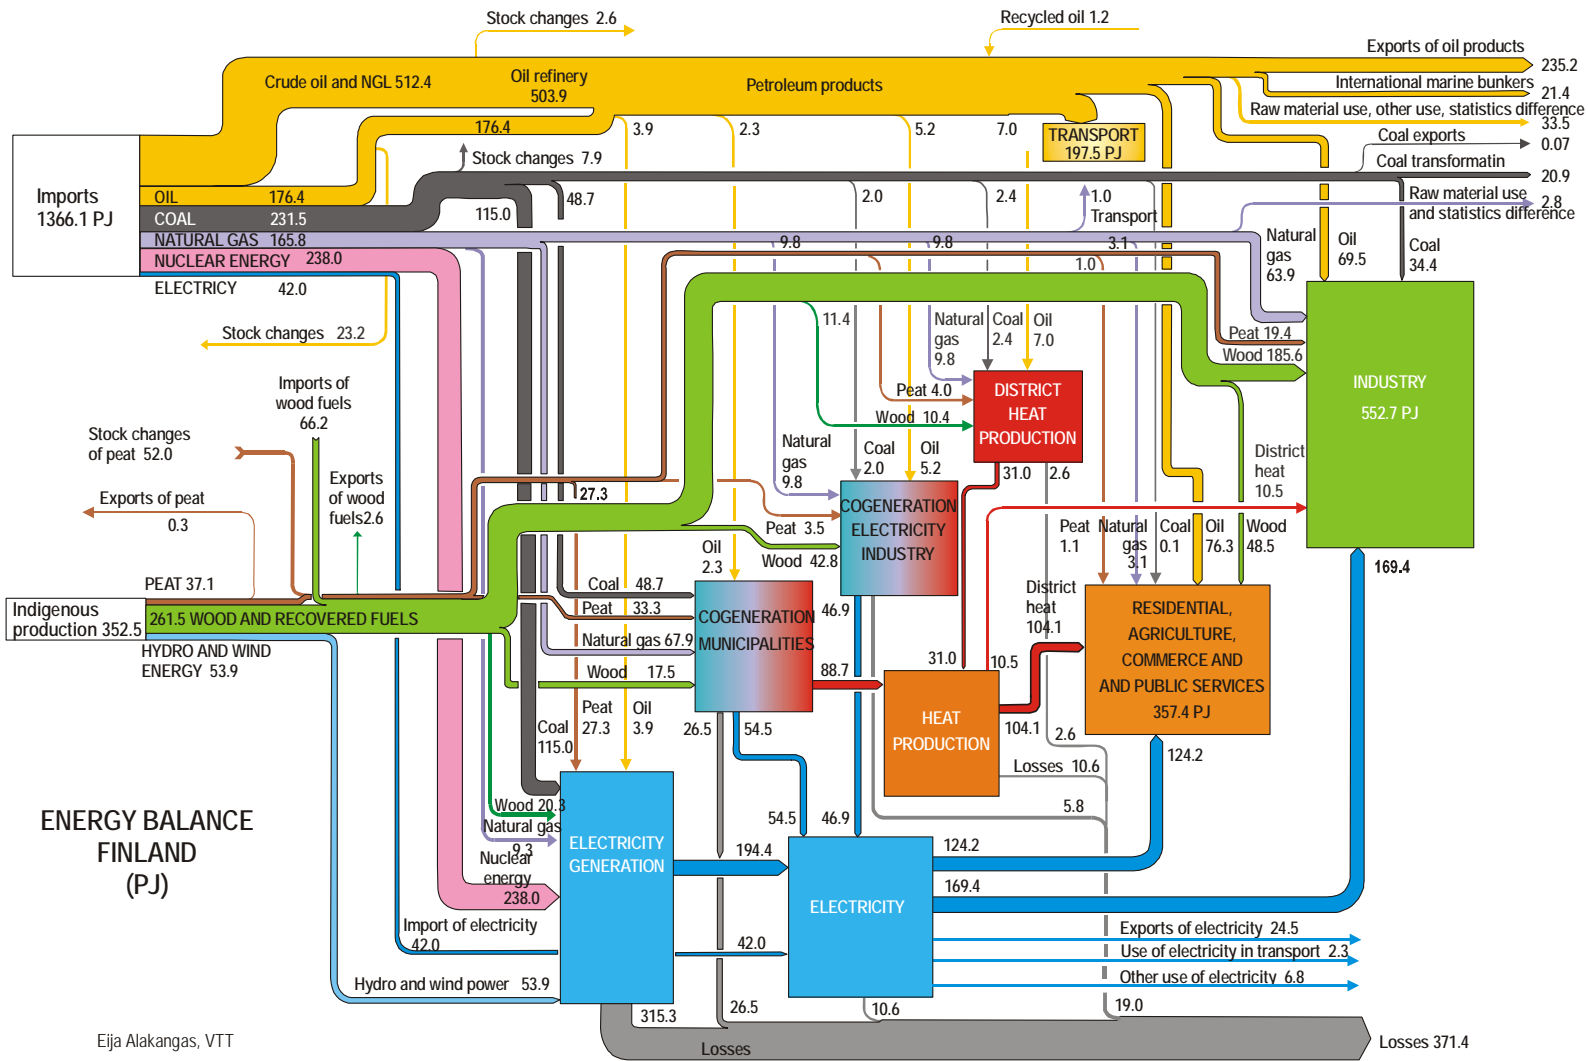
Stock changes 2.6
Recycled oil 1.2
Exports of oil products
235.2
Crude oil and NGL 512.4
Oil refinery 503.9
Petroleum products
International marine bunkers
21.4
Raw material use, other use, statistics difference
33.5
176.4
3.9
2.3
5.2
7.0
TRANSPORT 197.5 PJ
Coal exports
0.07
Stock changes 7.9
Coal transformatin
20.9
Imports 1366.1 PJ
OIL 176.4
COAL 231.5
NATURAL GAS 165.8
NUCLEAR ENERGY 238.0
ELECTRICITY 42.0
115.0
48.7
2.0
2.4
1.0 Transport
Raw material use and statistics difference
2.8
9.8
9.8
3.1
1.0
Natural gas 63.9
Oil 69.5
Coal 34.4
Stock changes 23.2
11.4
Natural gas 9.8
Coal 2.4
Oil 7.0
Peat 19.4
Wood 185.6
Peat 4.0
DISTRICT HEAT PRODUCTION
Wood 10.4
INDUSTRY 552.7 PJ
Imports of wood fuels 66.2
Stock changes of peat 52.0
Natural gas 9.8
Coal 2.0
Oil 5.2
Exports of wood fuels2.6
31.0
2.6
District heat 10.5
Exports of peat 0.3
27.3
COGENERATION ELECTRICITY INDUSTRY
Peat 3.5
Peat 1.1
Natural gas 3.1
Coal 0.1
Oil 76.3
Wood 48.5
169.4
Oil 2.3
Wood 42.8
PEAT 37.1
Coal 48.7
District heat 104.1
RESIDENTIAL, AGRICULTURE, COMMERCE AND AND PUBLIC SERVICES 357.4 PJ
Indigenous production 352.5
261.5 WOOD AND RECOVERED FUELS
Peat 33.3
COGENERATION MUNICIPALITIES
46.9
Natural gas 67.9
HYDRO AND WIND ENERGY 53.9
Wood 17.5
88.7
31.0
10.5
Peat 27.3
Oil 3.9
HEAT PRODUCTION
Coal 115.0
26.5
54.5
104.1
2.6
124.2
Losses 10.6
ENERGY BALANCE FINLAND (PJ)
Wood 20.8
Natural gas 9.3
54.5
46.9
5.8
ELECTRICITY GENERATION
194.4
124.2
Nuclear energy 238.0
ELECTRICITY
169.4
Import of electricity 42.0
42.0
Exports of electricity 24.5
Use of electricity in transport 2.3
Other use of electricity 6.8
Hydro and wind power 53.9
315.3
26.5
10.6
19.0
Losses 371.4
Eija Alakangas, VTT
Losses